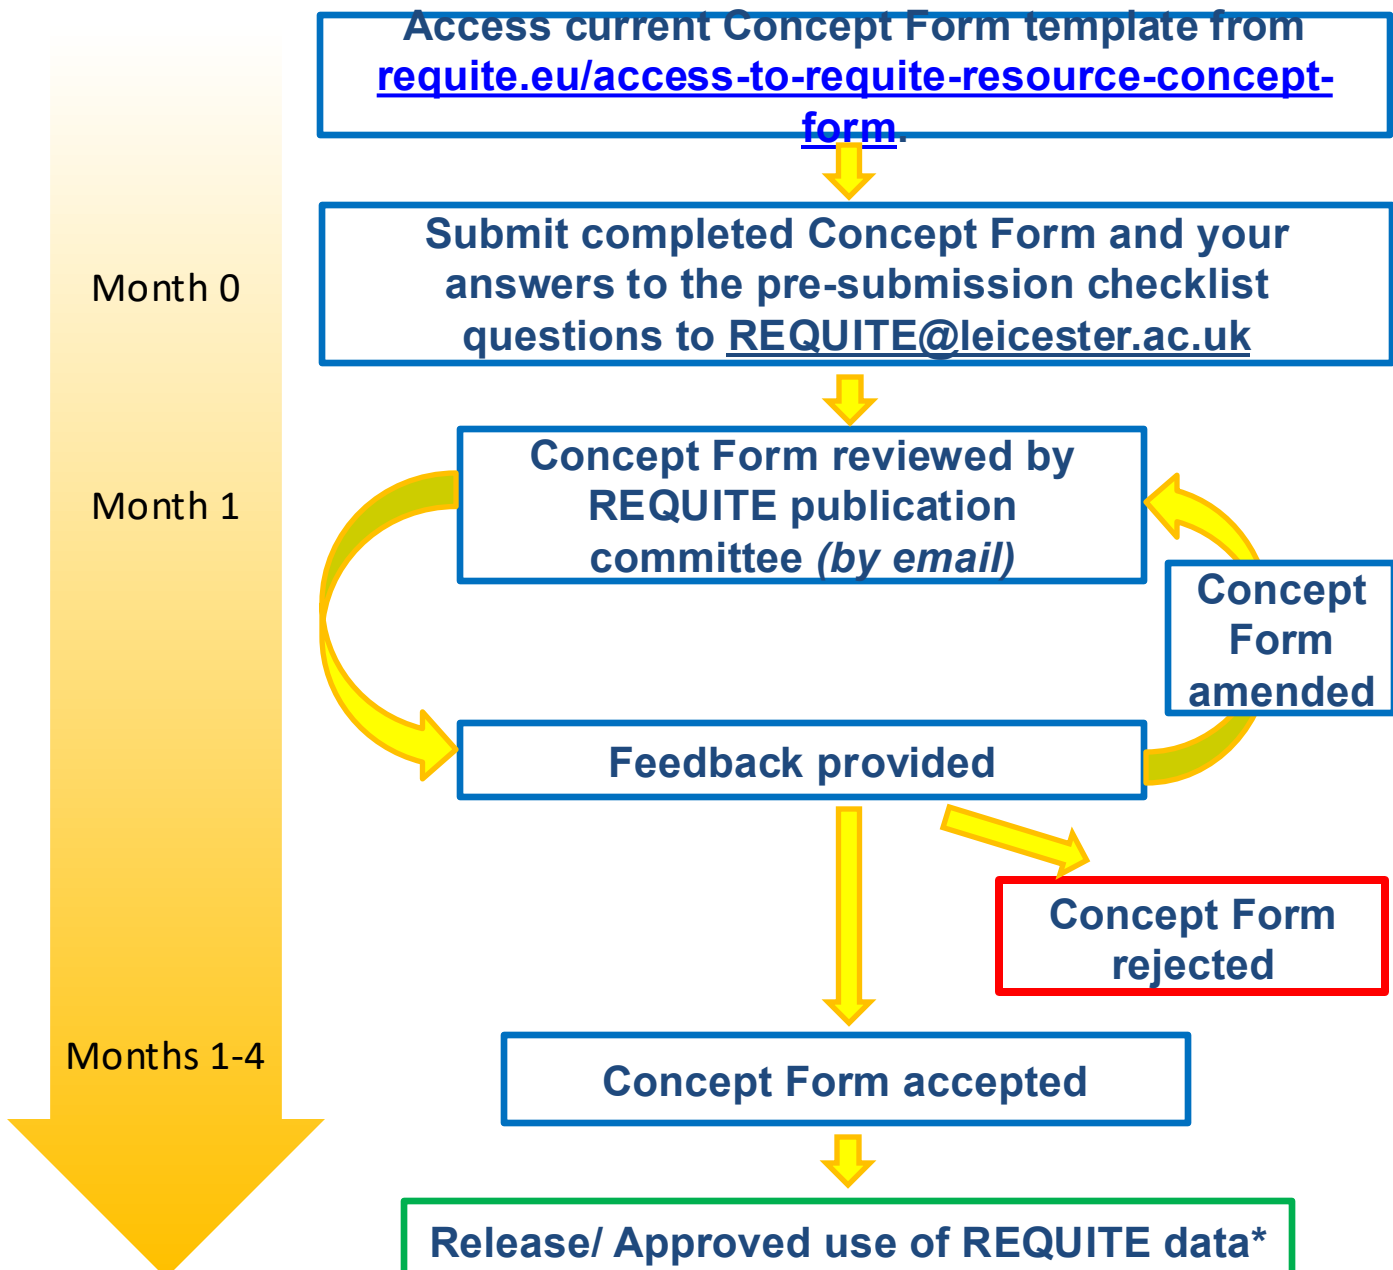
Access current Concept Form template from requite.eu/access-to-requite-resource-concept-form.

Month 0

Submit completed Concept Form and your answers to the pre-submission checklist questions to REQUITE@leicester.ac.uk

Month 1

Concept Form reviewed by REQUITE publication committee *(by email)*

Concept Form amended

Feedback provided

Concept Form rejected

Months 1-4

Concept Form accepted

Release/ Approved use of REQUITE data*